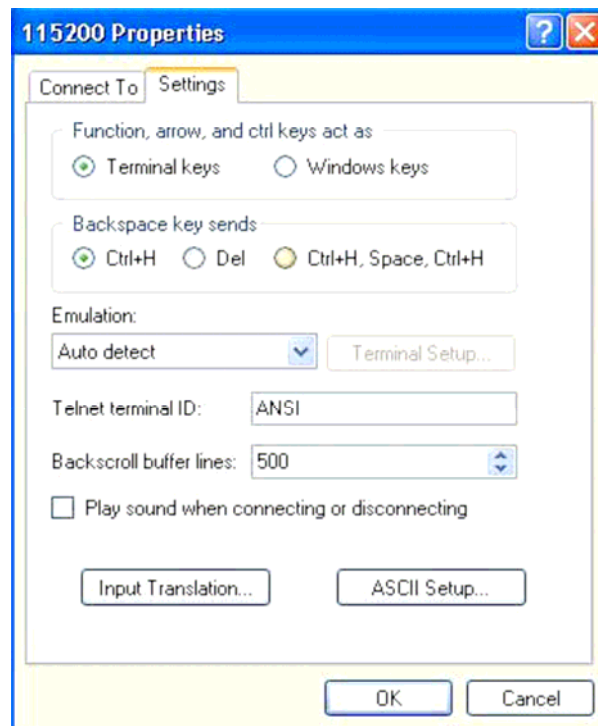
115200 Properties

Connect To
Settings

Function, arrow, and ctrl keys act as
Terminal keys
Windows keys

Backspace key sends
Ctrl+H
Del
Ctrl+H, Space, Ctrl+H

Emulation:
Auto detect
Terminal Setup...

Telnet terminal ID: ANSI

Backscroll buffer lines: 500

Play sound when connecting or disconnecting

Input Translation...
ASCII Setup...

OK
Cancel